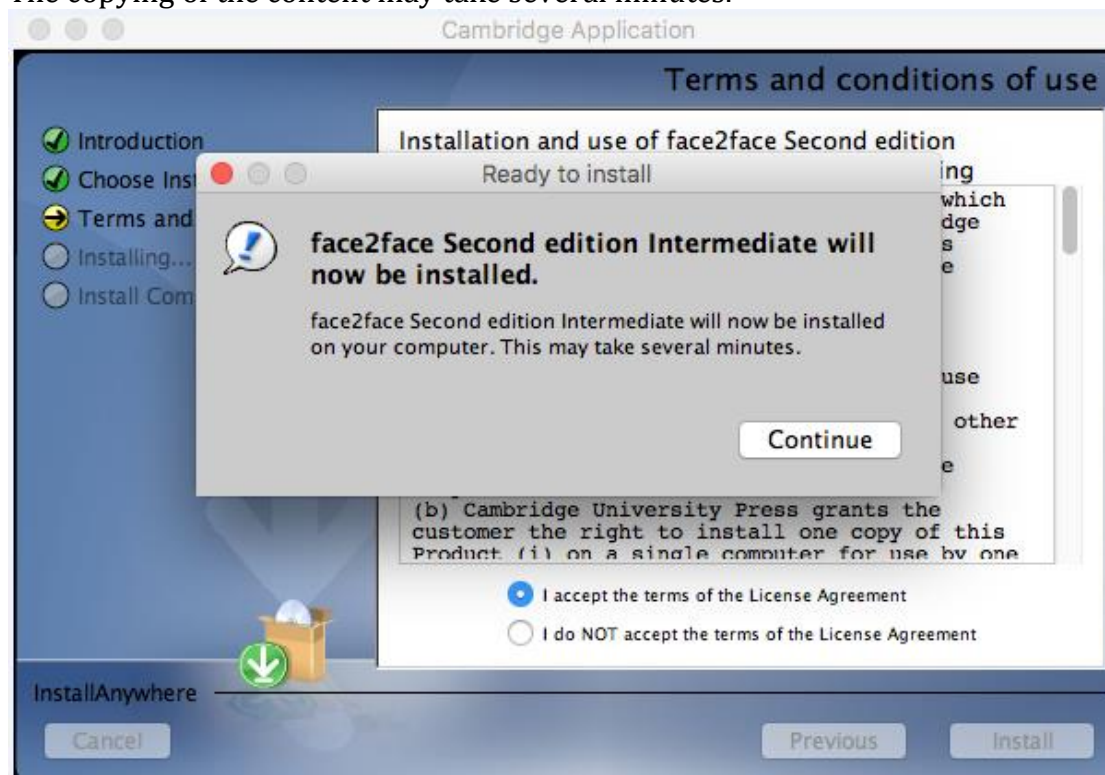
The copying of the content may take several minutes.

Cambridge Application

Terms and conditions of use

Introduction
Choose Ins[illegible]
Terms and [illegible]
Installing...
Install Com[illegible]

Installation and use of face2face Second edition
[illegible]ing
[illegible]which
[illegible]dge
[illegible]s
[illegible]e
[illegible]use
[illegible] other
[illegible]e
(b) Cambridge University Press grants the customer the right to install one copy of this Product (i) on a single computer for use by one

Ready to install

face2face Second edition Intermediate will now be installed.

face2face Second edition Intermediate will now be installed on your computer. This may take several minutes.

Continue

I accept the terms of the License Agreement
I do NOT accept the terms of the License Agreement

InstallAnywhere

Cancel
Previous
Install